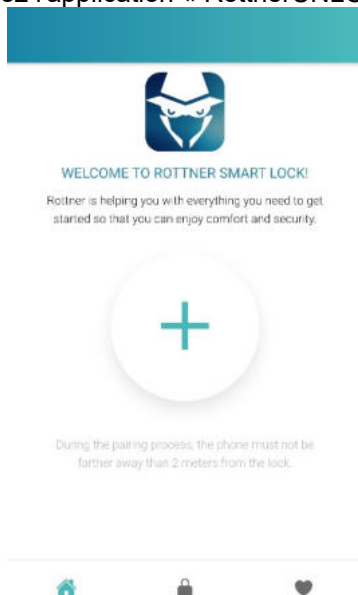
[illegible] application « Rottner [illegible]

WELCOME TO ROTTNER SMART LOCK!

Rottner is helping you with everything you need to get started so that you can enjoy comfort and security.

+

During the pairing process, the phone must not be farther away than 2 meters from the lock.